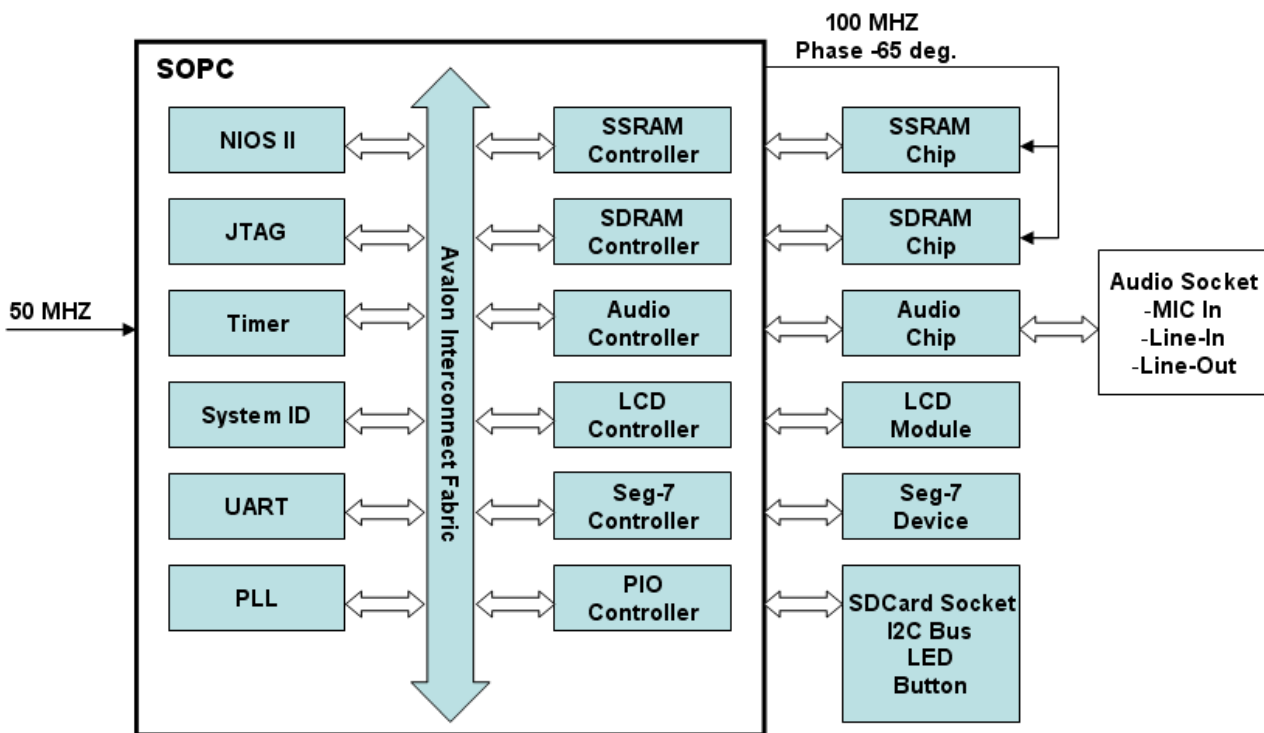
100 MHZ
Phase -65 deg.

SOPC

NIOS II

JTAG

Timer

System ID

UART

PLL

Avalon Interconnect Fabric

SSRAM Controller

SDRAM Controller

Audio Controller

LCD Controller

Seg-7 Controller

PIO Controller

SSRAM Chip

SDRAM Chip

Audio Chip

LCD Module

Seg-7 Device

SDCard Socket
I2C Bus
LED
Button

50 MHZ

Audio Socket
-MIC In
-Line-In
-Line-Out